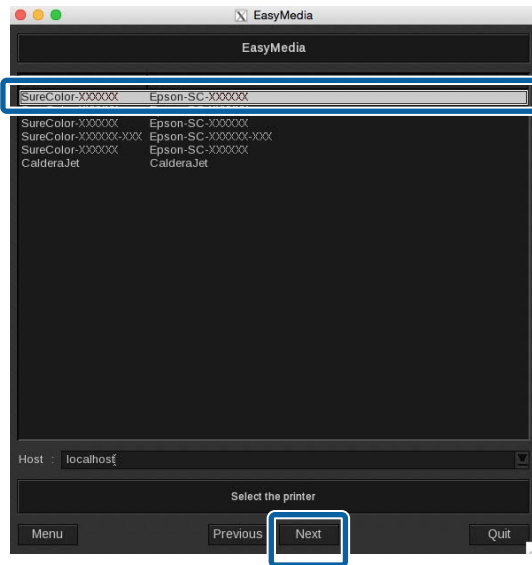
EasyMedia

EasyMedia

SureColor-XXXXXX Epson-SC-XXXXXX
SureColor-XXXXXX Epson-SC-XXXXXX
SureColor-XXXXXX Epson-SC-XXXXXX
SureColor-XXXXXX-XXX Epson-SC-XXXXXX-XXX
SureColor-XXXXXX Epson-SC-XXXXXX
CalderaJet CalderaJet

Host : localhost

Select the printer

Menu
Previous
Next
Quit